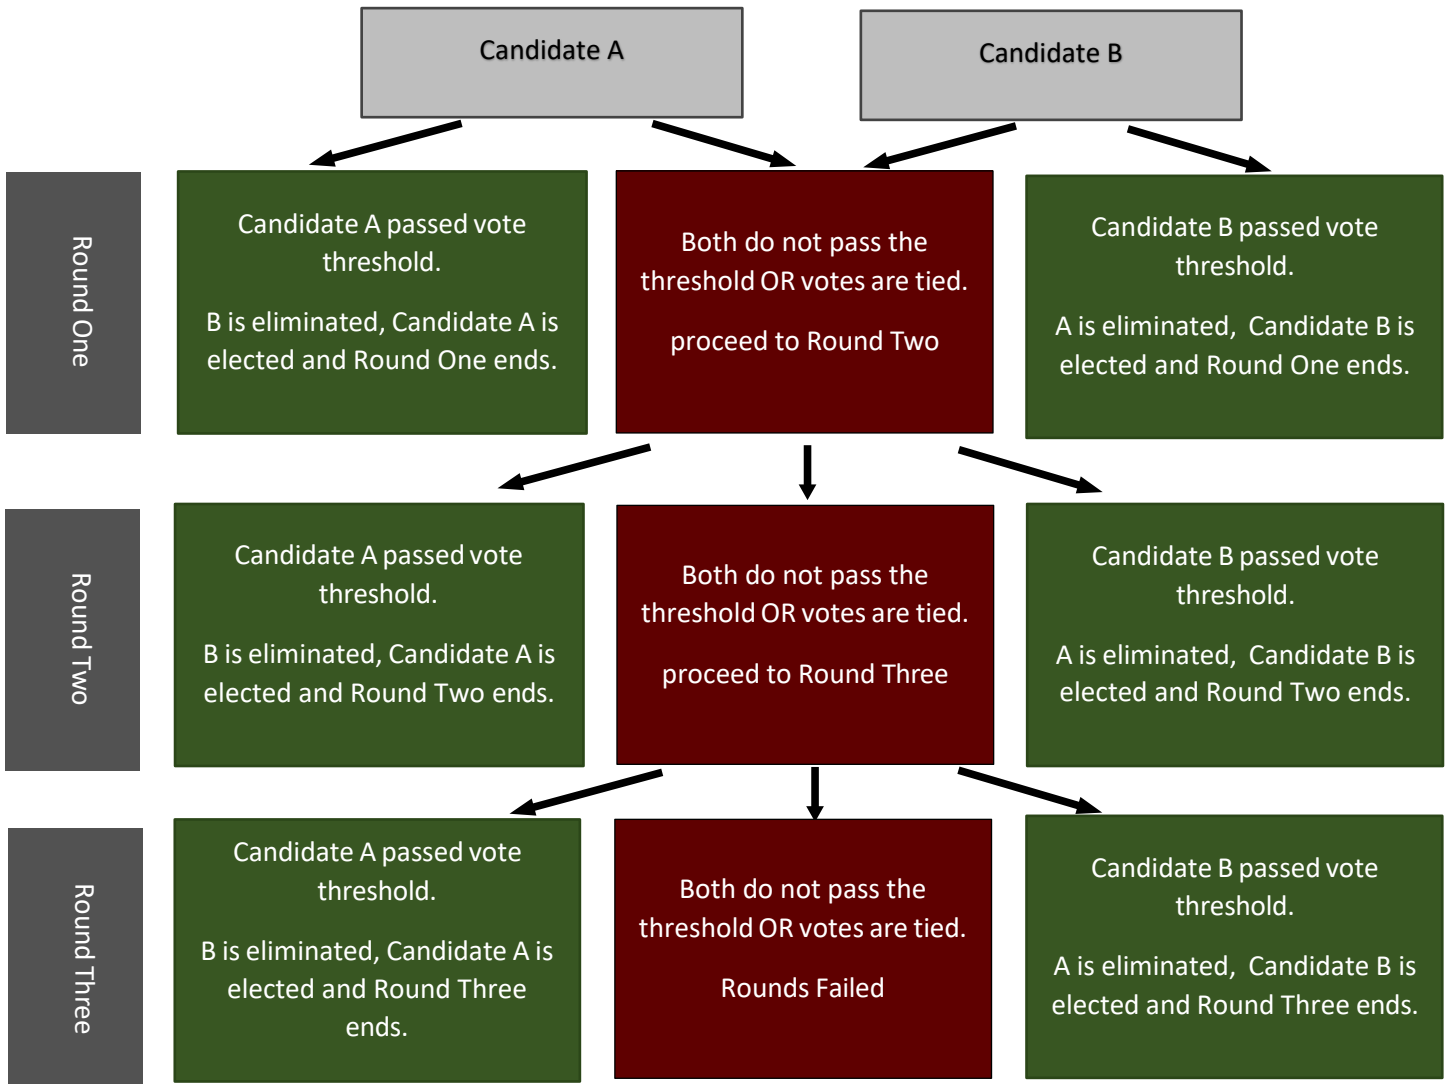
Candidate A

Candidate B

Round One

Candidate A passed vote threshold.

B is eliminated, Candidate A is elected and Round One ends.

Both do not pass the threshold OR votes are tied.

proceed to Round Two

Candidate B passed vote threshold.

A is eliminated, Candidate B is elected and Round One ends.

Round Two

Candidate A passed vote threshold.

B is eliminated, Candidate A is elected and Round Two ends.

Both do not pass the threshold OR votes are tied.

proceed to Round Three

Candidate B passed vote threshold.

A is eliminated, Candidate B is elected and Round Two ends.

Round Three

Candidate A passed vote threshold.

B is eliminated, Candidate A is elected and Round Three ends.

Both do not pass the threshold OR votes are tied.

Rounds Failed

Candidate B passed vote threshold.

A is eliminated, Candidate B is elected and Round Three ends.